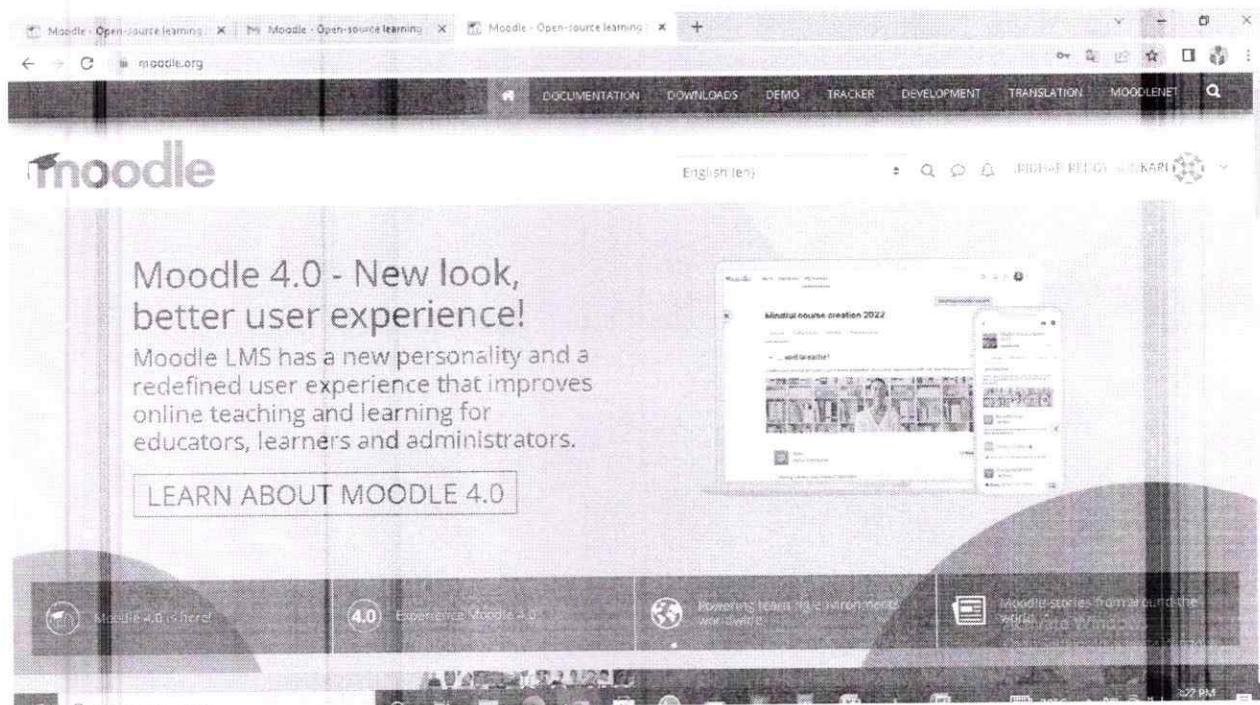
Moodle - Open-source learning | Moodle - Open-source learning | Moodle - Open-source learning

moodle.org

DOCUMENTATION DOWNLOADS DEMO TRACKER DEVELOPMENT TRANSLATION MOODLENET

moodle

English (en)

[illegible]

Moodle 4.0 - New look, better user experience!

Moodle LMS has a new personality and a redefined user experience that improves online teaching and learning for educators, learners and administrators.

LEARN ABOUT MOODLE 4.0

Mindful course creation 2022

Moodle 4.0 is here!

4.0 Experience Moodle 4.0

Powering learning environments worldwide

Moodle stories from around the world

Activate Windows

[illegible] PM